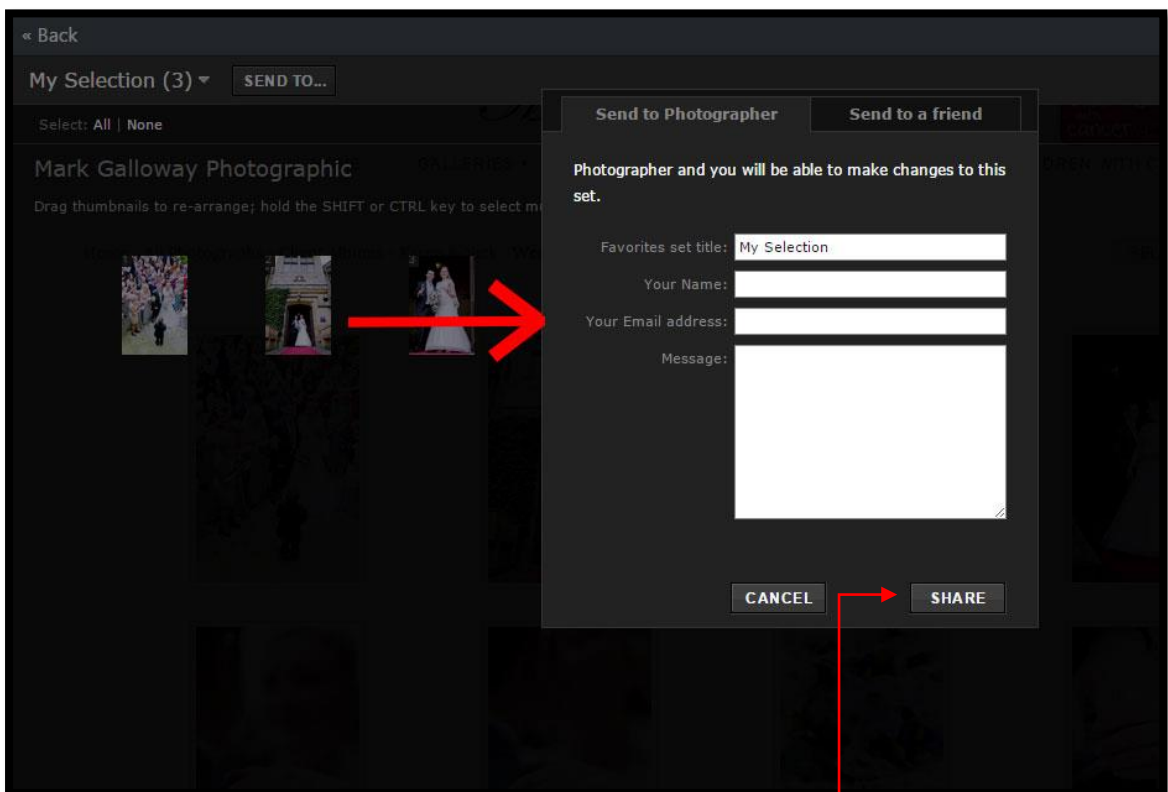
« Back

My Selection (3) ▾ SEND TO...

Select: All | None

Mark Galloway Photographic

Drag thumbnails to re-arrange; hold the SHIFT or CTRL key to select m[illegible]

Send to Photographer | Send to a friend

Photographer and you will be able to make changes to this set.

Favorites set title: My Selection

Your Name:

Your Email address:

Message:

CANCEL

SHARE